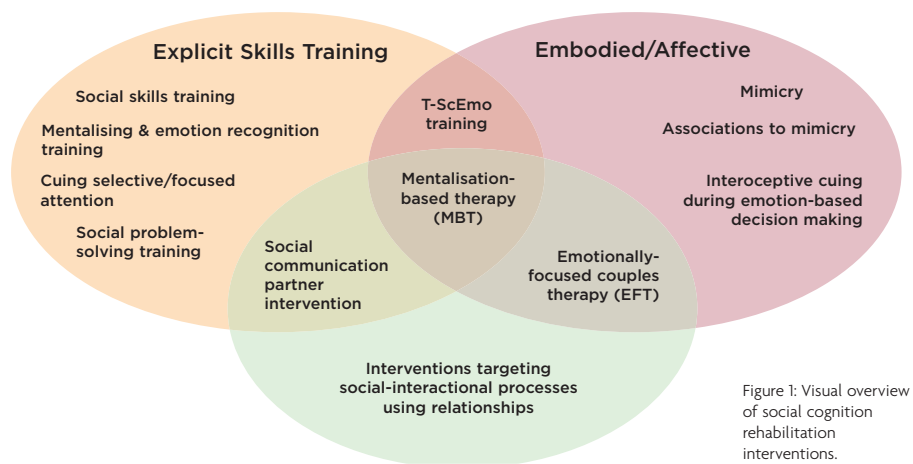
Explicit Skills Training

Social skills training

Mentalising & emotion recognition training

Cuing selective/focused attention

Social problem-solving training

Embodied/Affective

Mimicry

Associations to mimicry

Interoceptive cuing during emotion-based decision making

T-ScEmo training

Mentalisation-based therapy (MBT)

Social communication partner intervention

Emotionally-focused couples therapy (EFT)

Interventions targeting social-interactional processes using relationships

Figure 1: Visual overview of social cognition rehabilitation interventions.